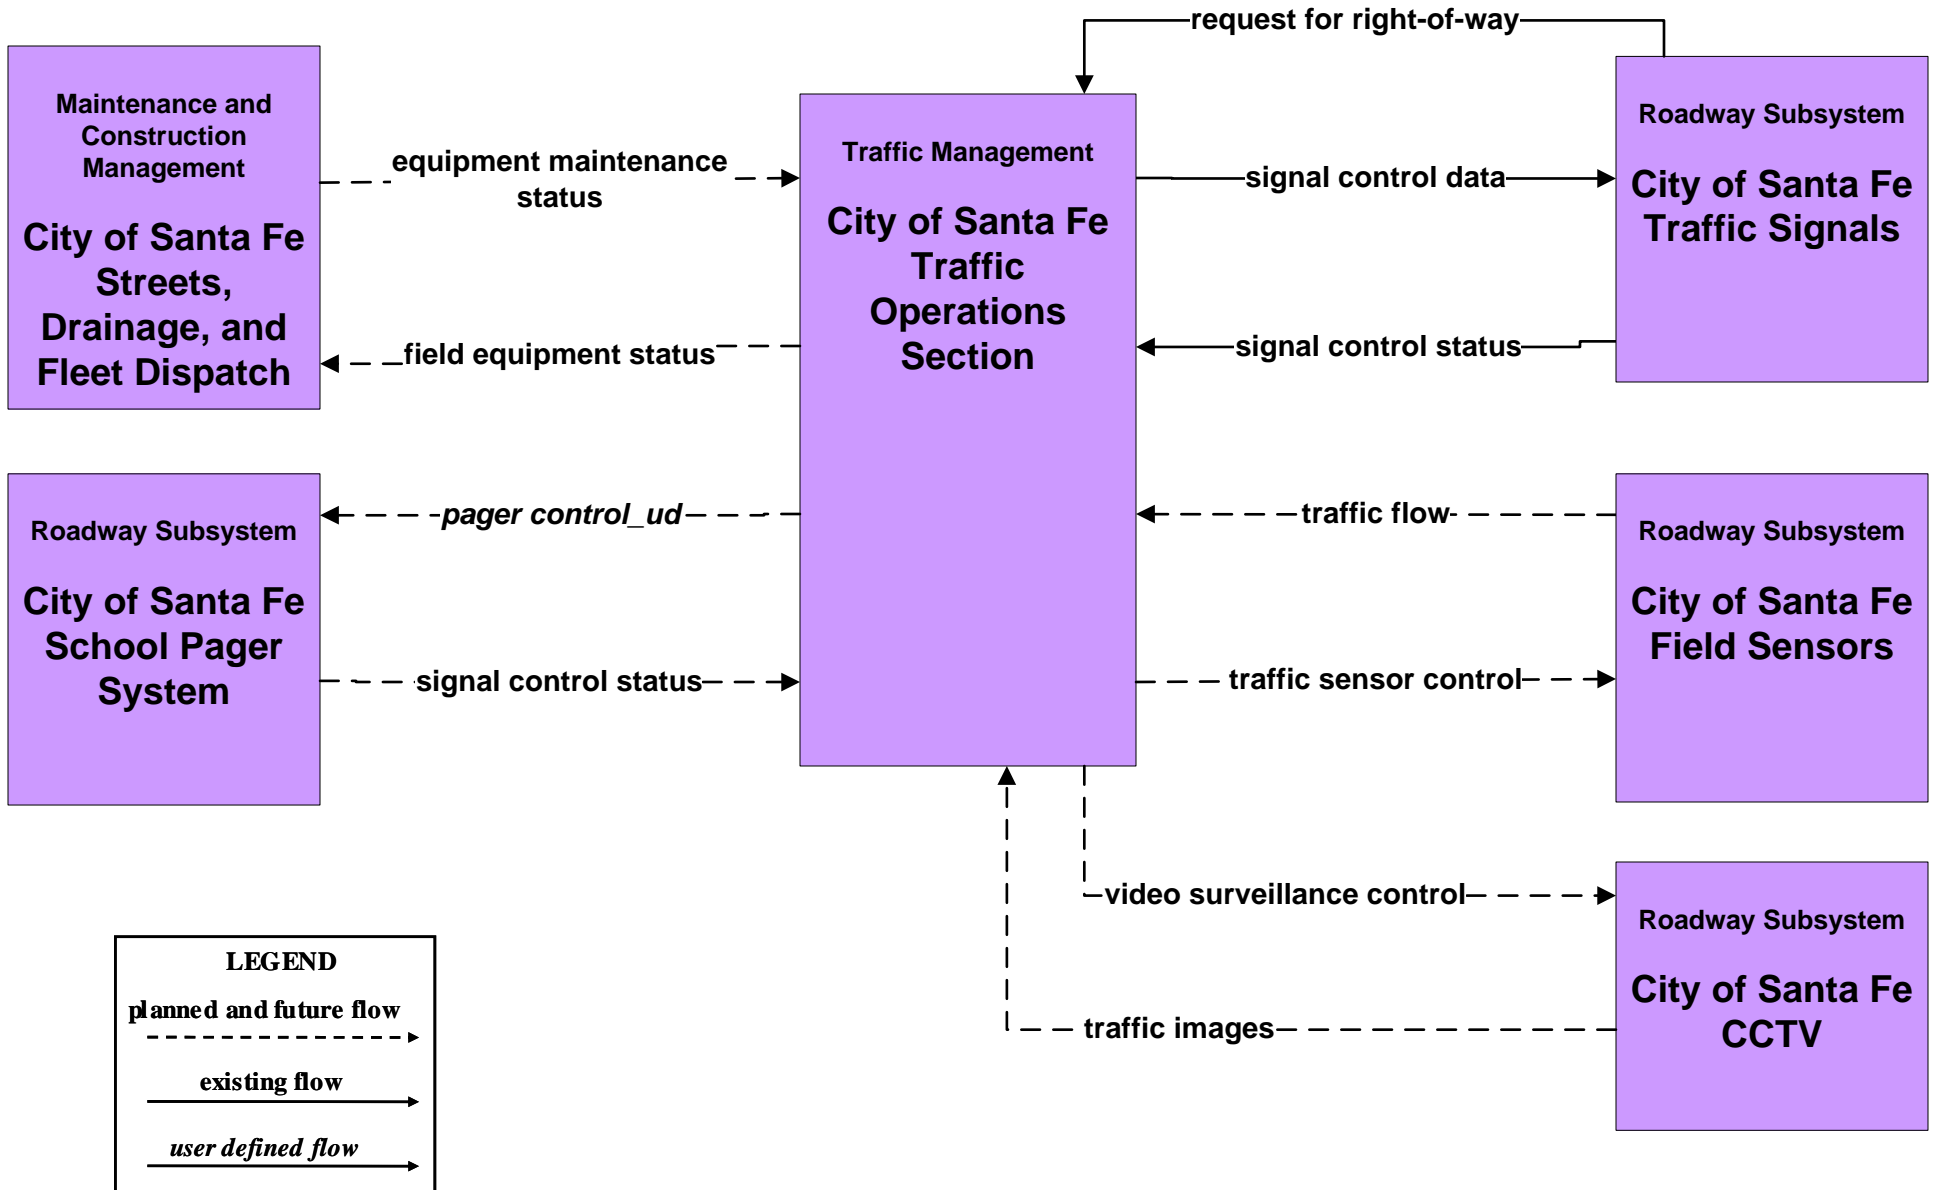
Maintenance and Construction Management

City of Santa Fe Streets, Drainage, and Fleet Dispatch

equipment maintenance status

field equipment status

Traffic Management

City of Santa Fe Traffic Operations Section

request for right-of-way

signal control data

signal control status

Roadway Subsystem

City of Santa Fe Traffic Signals

Roadway Subsystem

City of Santa Fe School Pager System

*pager control_ud*

signal control status

traffic flow

traffic sensor control

Roadway Subsystem

City of Santa Fe Field Sensors

video surveillance control

traffic images

Roadway Subsystem

City of Santa Fe CCTV

LEGEND

planned and future flow

existing flow

*user defined flow*